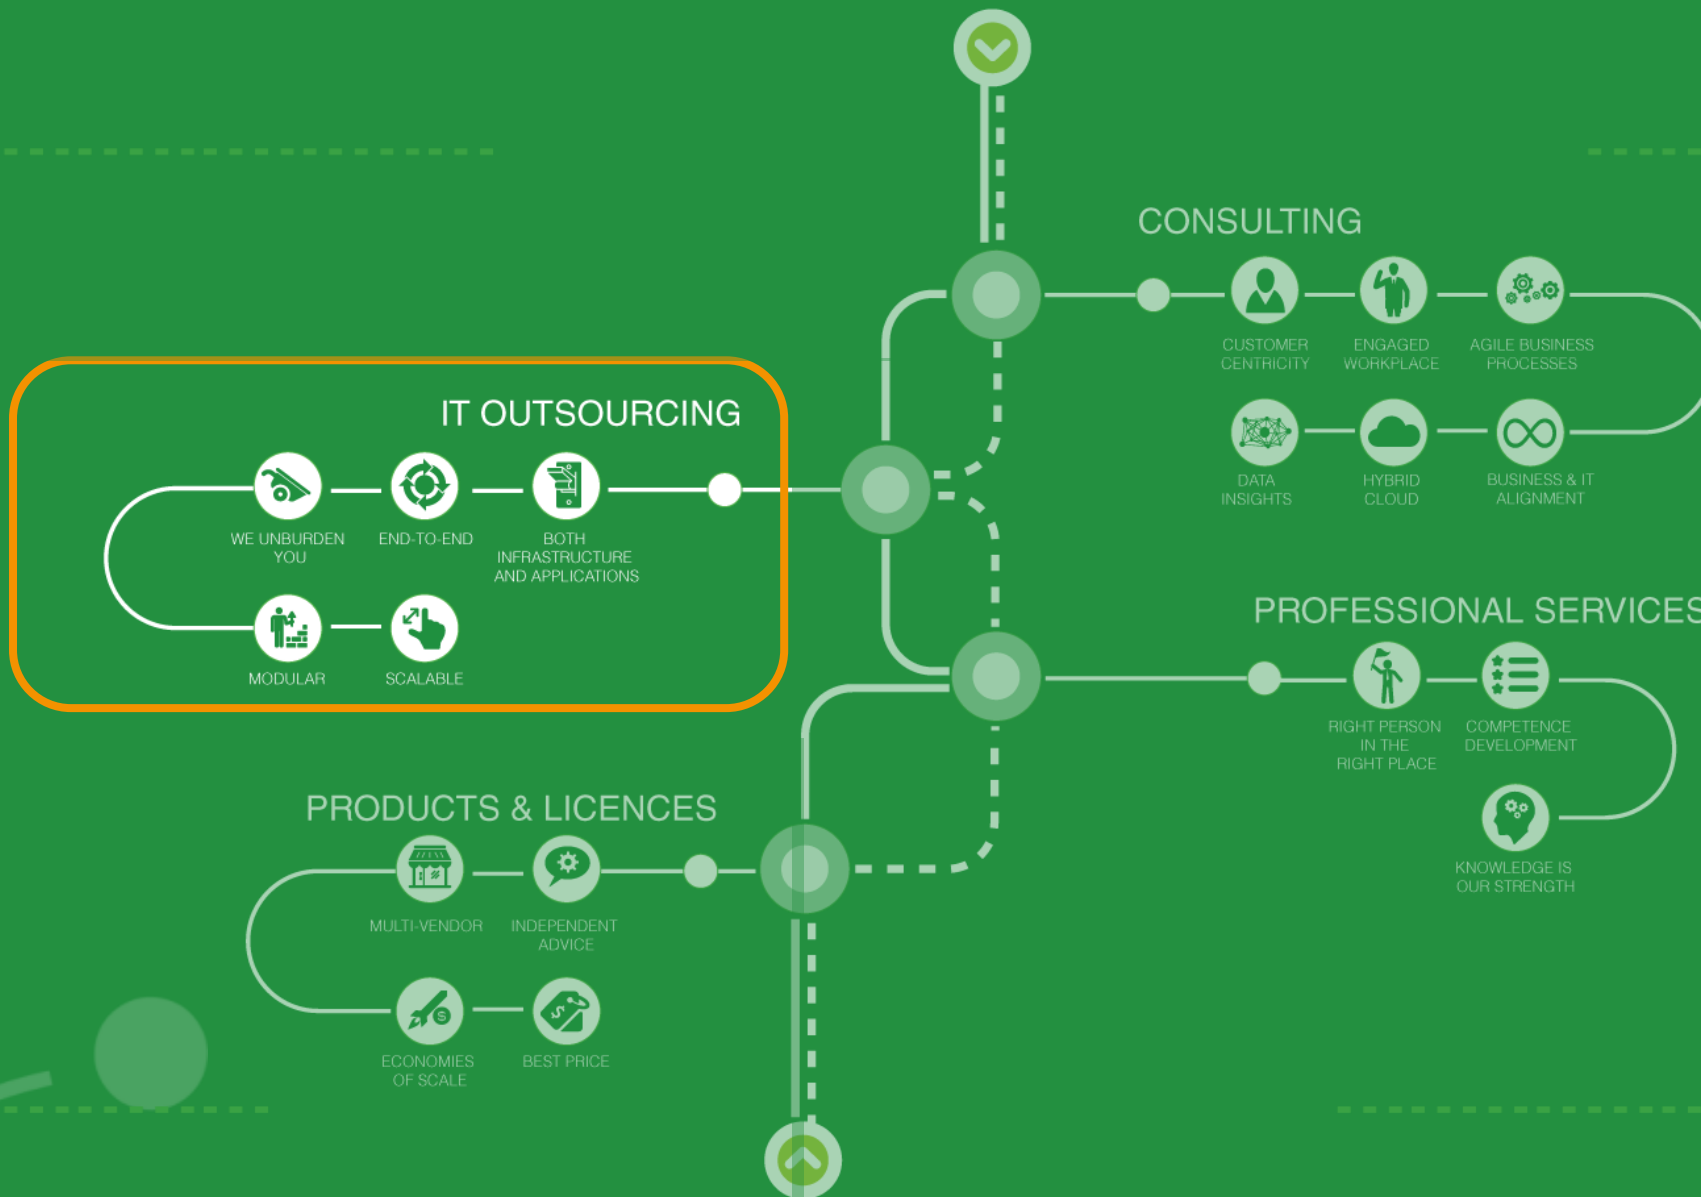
CONSULTING

CUSTOMER CENTRICITY

ENGAGED WORKPLACE

AGILE BUSINESS PROCESSES

DATA INSIGHTS

HYBRID CLOUD

BUSINESS & IT ALIGNMENT

IT OUTSOURCING

WE UNBURDEN YOU

END-TO-END

BOTH INFRASTRUCTURE AND APPLICATIONS

MODULAR

SCALABLE

PROFESSIONAL SERVICES

RIGHT PERSON IN THE RIGHT PLACE

COMPETENCE DEVELOPMENT

KNOWLEDGE IS OUR STRENGTH

PRODUCTS & LICENCES

MULTI-VENDOR

INDEPENDENT ADVICE

ECONOMIES OF SCALE

BEST PRICE